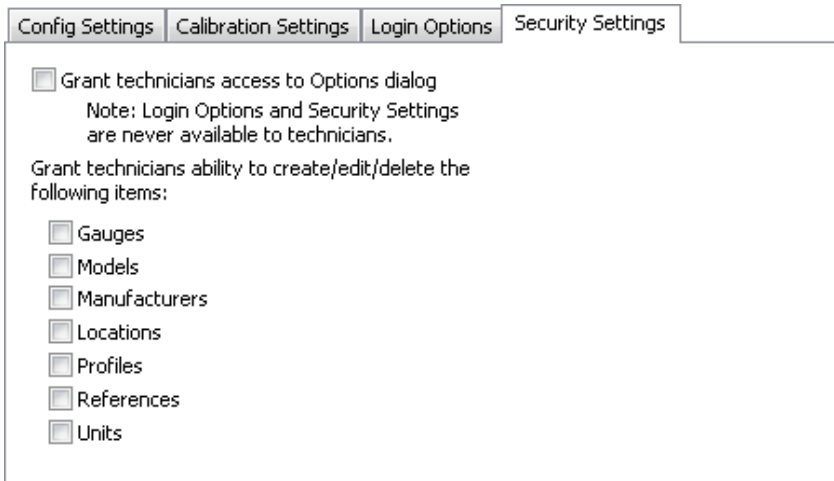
Config Settings | Calibration Settings | Login Options | Security Settings

Grant technicians access to Options dialog

Note: Login Options and Security Settings are never available to technicians.

Grant technicians ability to create/edit/delete the following items:

Gauges
Models
Manufacturers
Locations
Profiles
References
Units